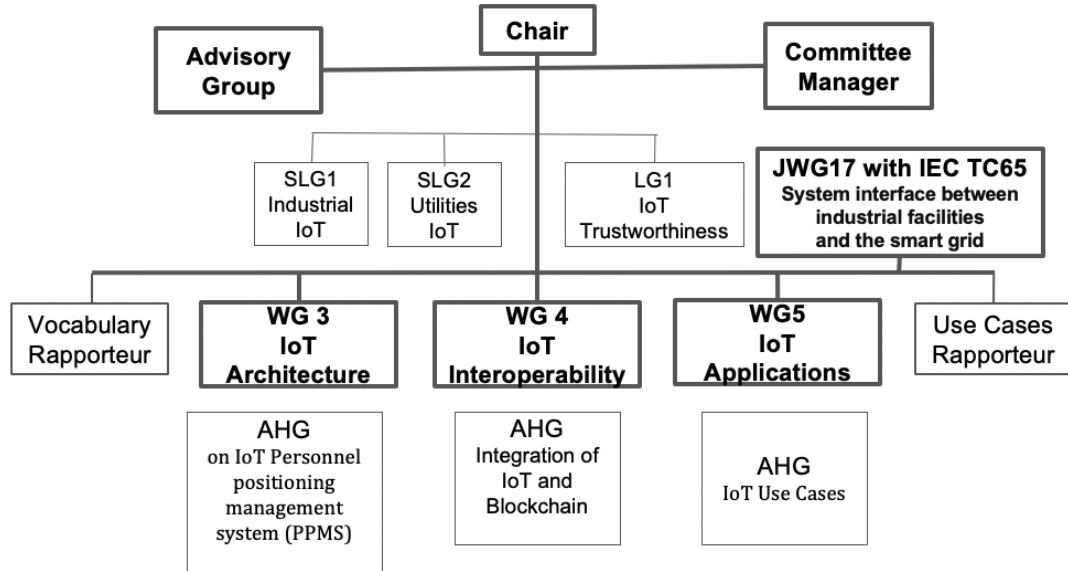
Chair

Advisory Group

Committee Manager

SLG1 Industrial IoT

SLG2 Utilities IoT

LG1 IoT Trustworthiness

JWG17 with IEC TC65
System interface between industrial facilities and the smart grid

Vocabulary Rapporteur

WG 3 IoT Architecture

WG 4 IoT Interoperability

WG5 IoT Applications

Use Cases Rapporteur

AHG on IoT Personnel positioning management system (PPMS)

AHG Integration of IoT and Blockchain

AHG IoT Use Cases